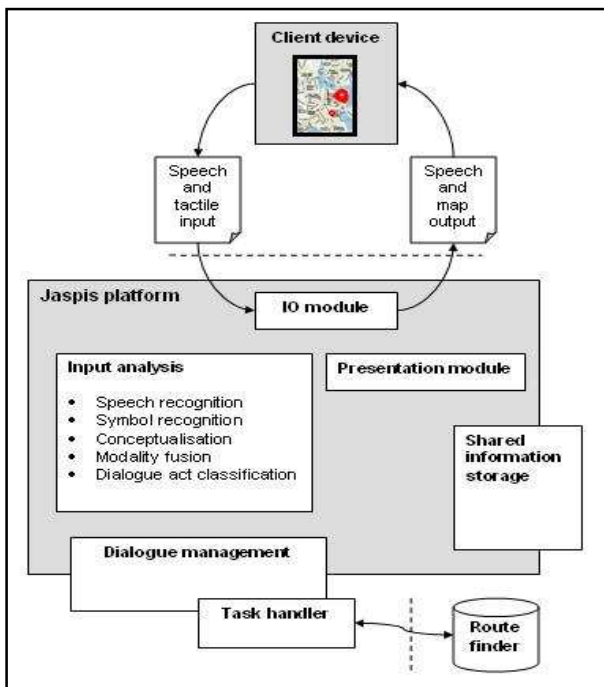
Client device

Speech and tactile input

Speech and map output

Jaspis platform

IO module

Input analysis
- Speech recognition
- Symbol recognition
- Conceptualisation
- Modality fusion
- Dialogue act classification

Presentation module

Shared information storage

Dialogue management

Task handler

Route finder